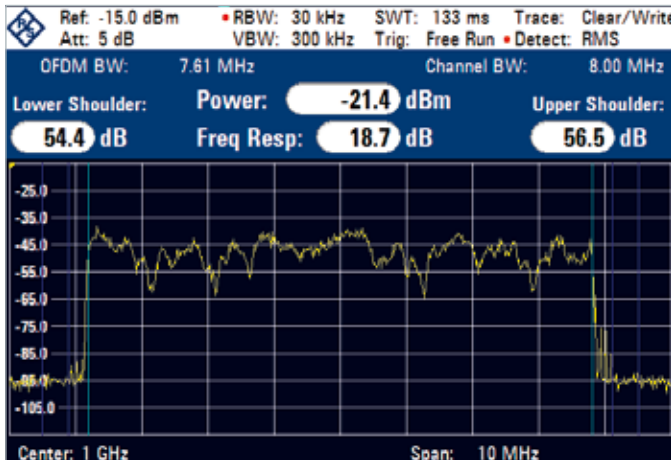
Ref: -15.0 dBm • RBW: 30 kHz SWT: 133 ms Trace: Clear/Write
Att: 5 dB VBW: 300 kHz Trig: Free Run • Detect: RMS

OFDM BW: 7.61 MHz Channel BW: 8.00 MHz

Lower Shoulder: 54.4 dB

Power: -21.4 dBm

Freq Resp: 18.7 dB

Upper Shoulder: 56.5 dB

-25.0
-35.0
-45.0
-55.0
-65.0
-75.0
-85.0
-95.0
-105.0

Center: 1 GHz Span: 10 MHz